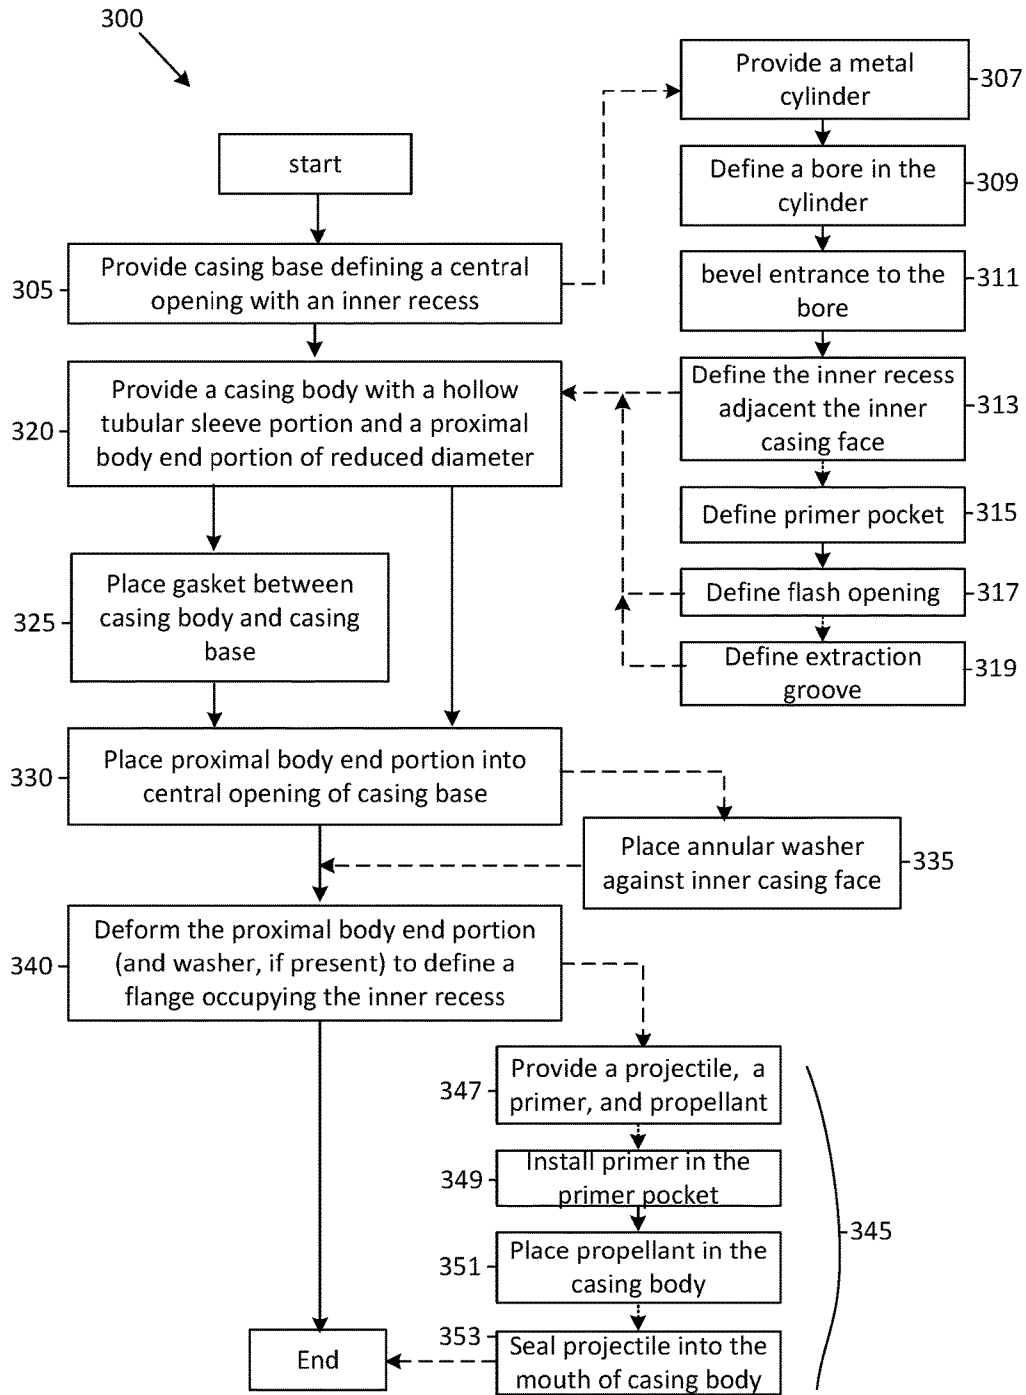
300

start

305 Provide casing base defining a central opening with an inner recess

Provide a metal cylinder 307

Define a bore in the cylinder 309

bevel entrance to the bore 311

Define the inner recess adjacent the inner casing face 313

Define primer pocket 315

Define flash opening 317

Define extraction groove 319

320 Provide a casing body with a hollow tubular sleeve portion and a proximal body end portion of reduced diameter

325 Place gasket between casing body and casing base

330 Place proximal body end portion into central opening of casing base

Place annular washer against inner casing face 335

340 Deform the proximal body end portion (and washer, if present) to define a flange occupying the inner recess

347 Provide a projectile, a primer, and propellant

349 Install primer in the primer pocket

351 Place propellant in the casing body

353 Seal projectile into the mouth of casing body

345

End